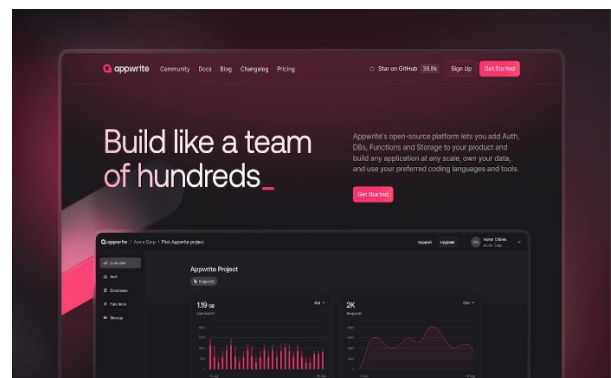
appwrite Community Docs Blog Changelog Pricing

Star on GitHub 35.8k Sign Up Get Started

Build like a team of hundreds_

Appwrite's open-source platform lets you add Auth, DBs, Functions and Storage to your product and build any application at any scale, own your data, and use your preferred coding languages and tools.

Get Started

appwrite / Acme Corp / First Appwrite project

Appwrite Project

1.19 GB

2K

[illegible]